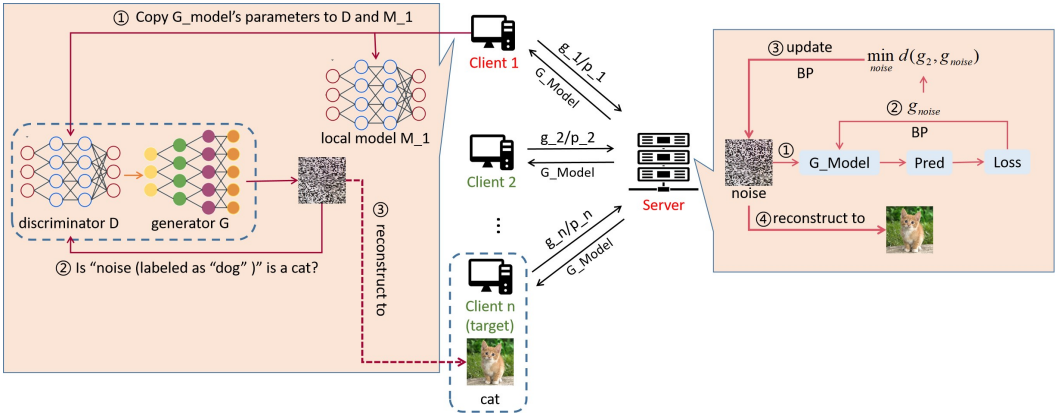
① Copy G_model's parameters to D and M_1

local model M_1

discriminator D

generator G

③ reconstruct to

② Is "noise (labeled as "dog" )" is a cat?

Client 1

g_1/p_1

G_Model

Client 2

g_2/p_2

G_Model

⋮

g_n/p_n

G_Model

Client n (target)

cat

Server

③ update

BP

$\min_{noise} d(g_2, g_{noise})$

② $g_{noise}$

BP

①

G_Model

Pred

Loss

noise

④ reconstruct to